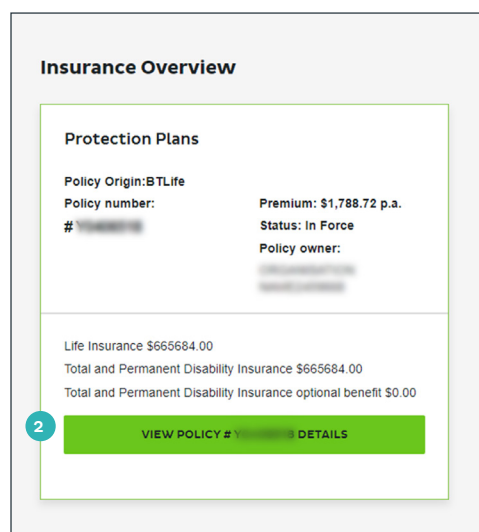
Insurance Overview

Protection Plans

Policy Origin:BTLife
Policy number:
#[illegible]

Premium: $1,788.72 p.a.
Status: In Force
Policy owner:
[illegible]

Life Insurance $665684.00
Total and Permanent Disability Insurance $665684.00
Total and Permanent Disability Insurance optional benefit $0.00

2

VIEW POLICY # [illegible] DETAILS